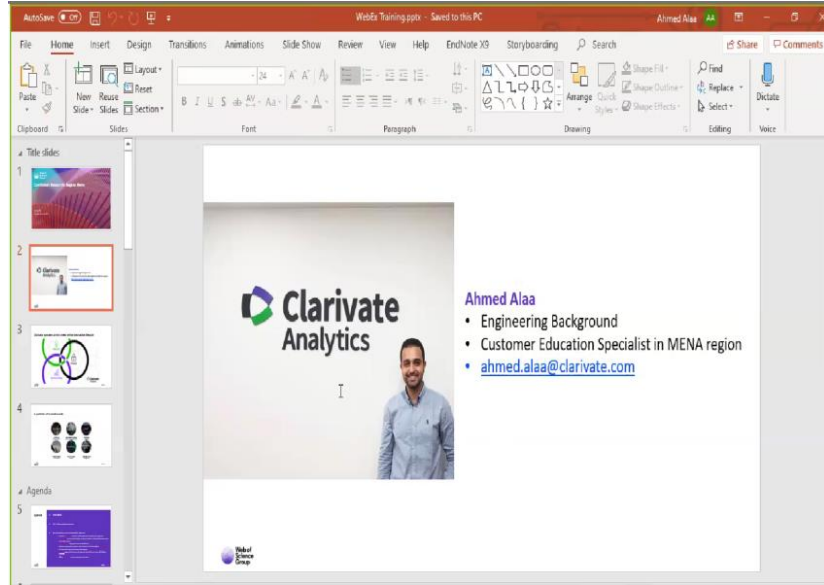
AutoSave Off WebEx Training.pptx - Saved to this PC Ahmed Alaa AA

File Home Insert Design Transitions Animations Slide Show Review View Help EndNote X9 Storyboarding Search Share Comments

Paste New Slide Reuse Slides Layout Reset Section 24 Arrange Quick Styles Shape Fill Shape Outline Shape Effects Find Replace Select Dictate

Clipboard Slides Font Paragraph Drawing Editing Voice

Title slides

1

2

3

4

Agenda

5

Clarivate Analytics

Ahmed Alaa
• Engineering Background
• Customer Education Specialist in MENA region
• ahmed.alaa@clarivate.com

Web of Science Group